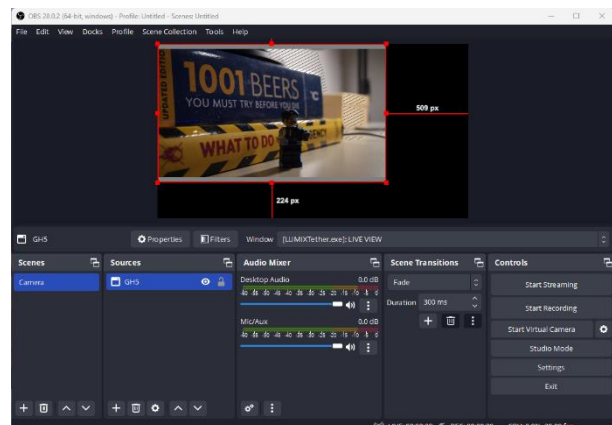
OBS 28.0.2 (64-bit, windows) - Profile: Untitled - Scenes: Untitled

File Edit View Docks Profile Scene Collection Tools Help

1001 BEERS
YOU MUST TRY BEFORE YOU DIE
UPDATED EDITION
WHAT TO DO

509 px

224 px

GH5 Properties Filters Window [LUMIXTether.exe]: LIVE VIEW

Scenes
Camera

Sources
GH5

Audio Mixer
Desktop Audio 0.0 dB
Mic/Aux 0.0 dB

Scene Transitions
Fade
Duration 300 ms

Controls
Start Streaming
Start Recording
Start Virtual Camera
Studio Mode
Settings
Exit